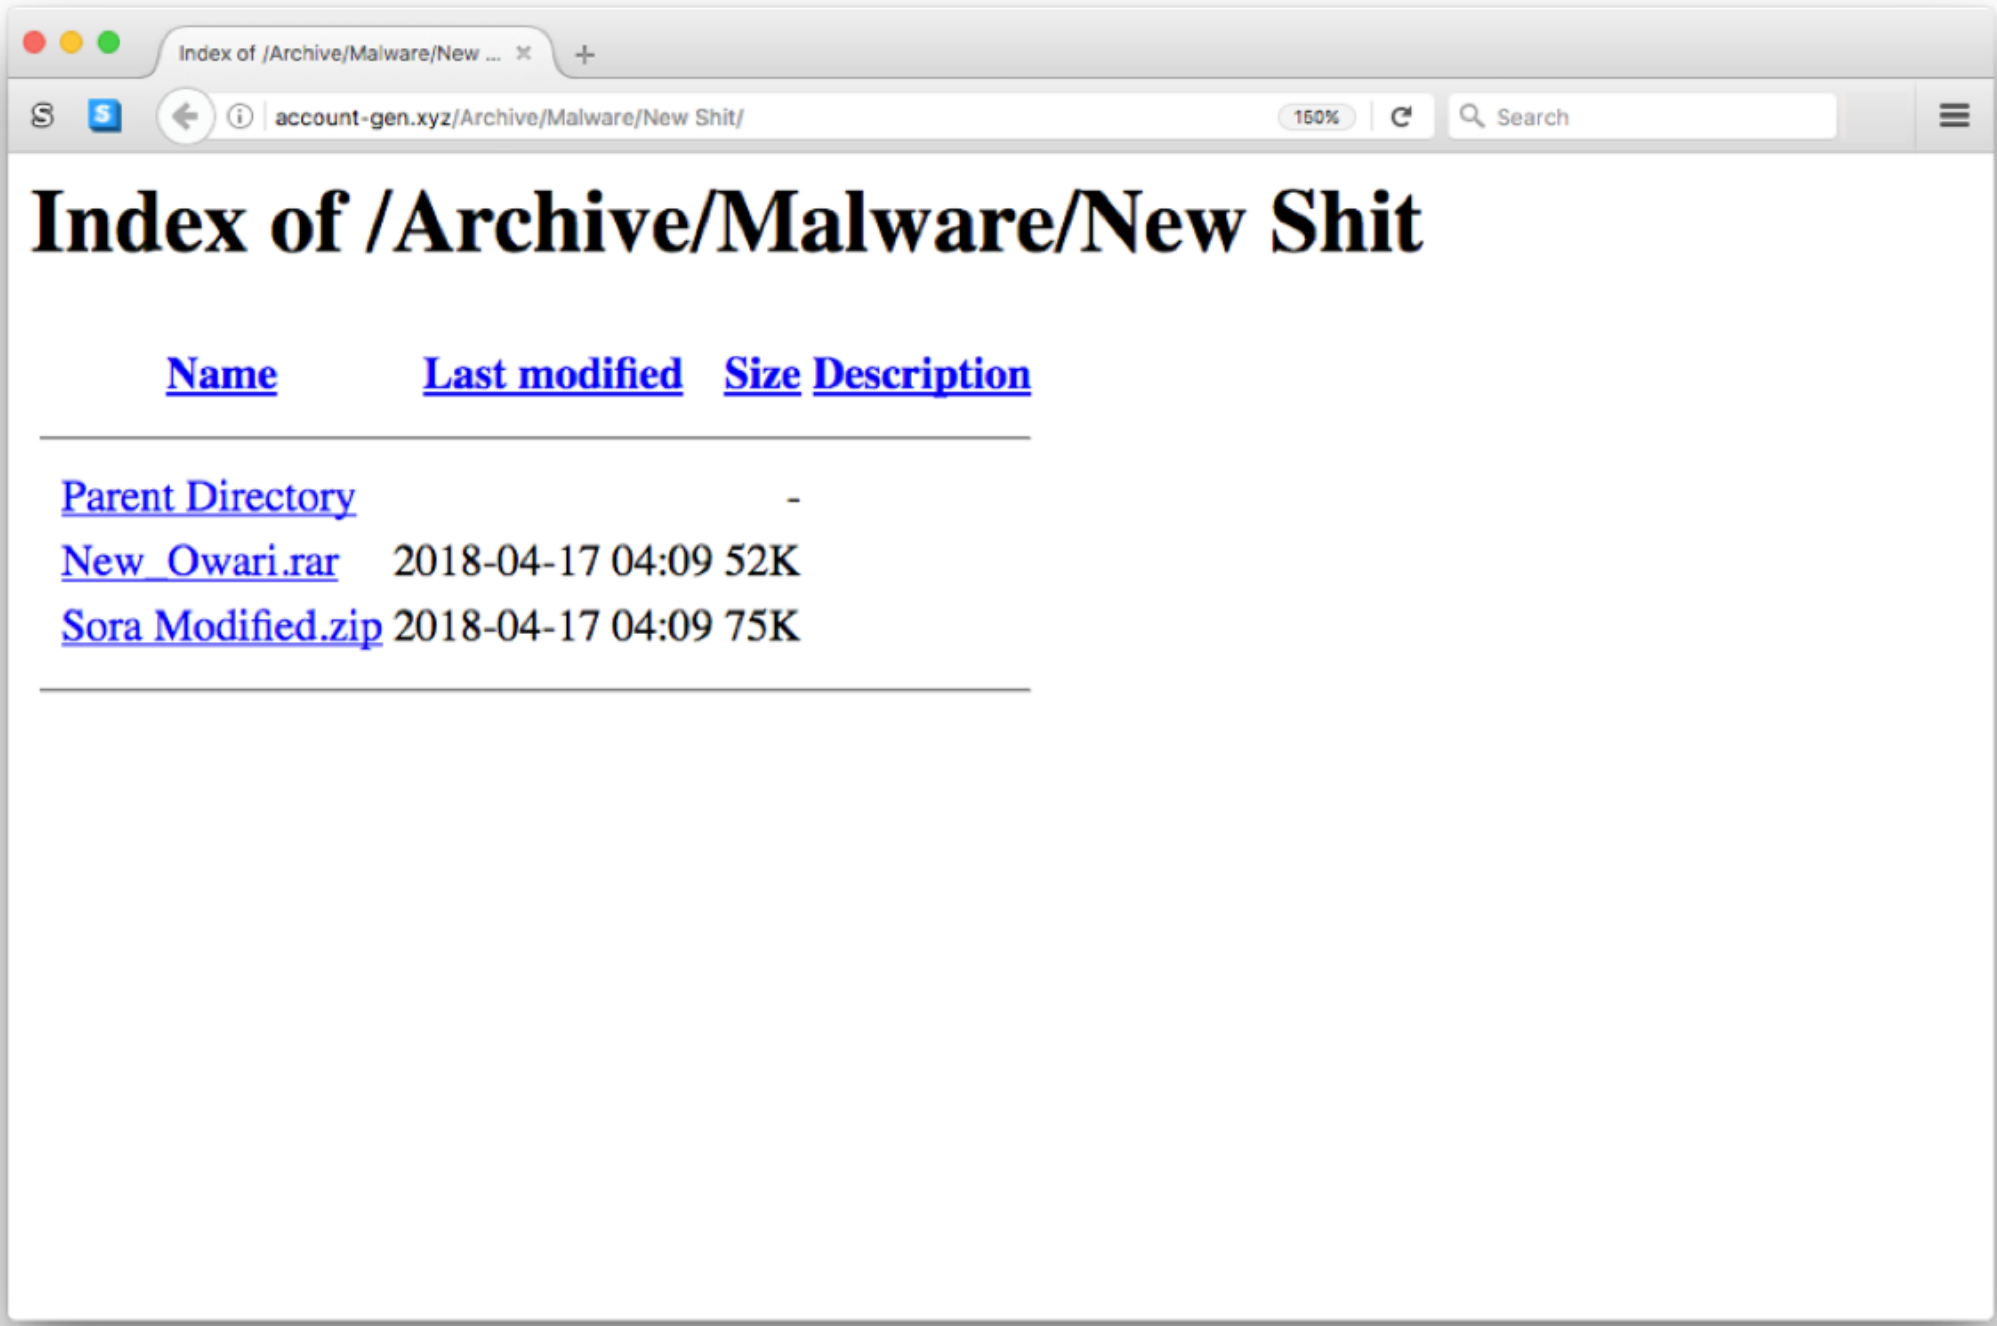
Index of /Archive/Malware/New ...

account-gen.xyz/Archive/Malware/New Shit/

150%

Search

# Index of /Archive/Malware/New Shit

| Name | Last modified | Size | Description |
|---|---|---|---|
| Parent Directory | | - | |
| New_Owari.rar | 2018-04-17 04:09 | 52K | |
| Sora Modified.zip | 2018-04-17 04:09 | 75K | |